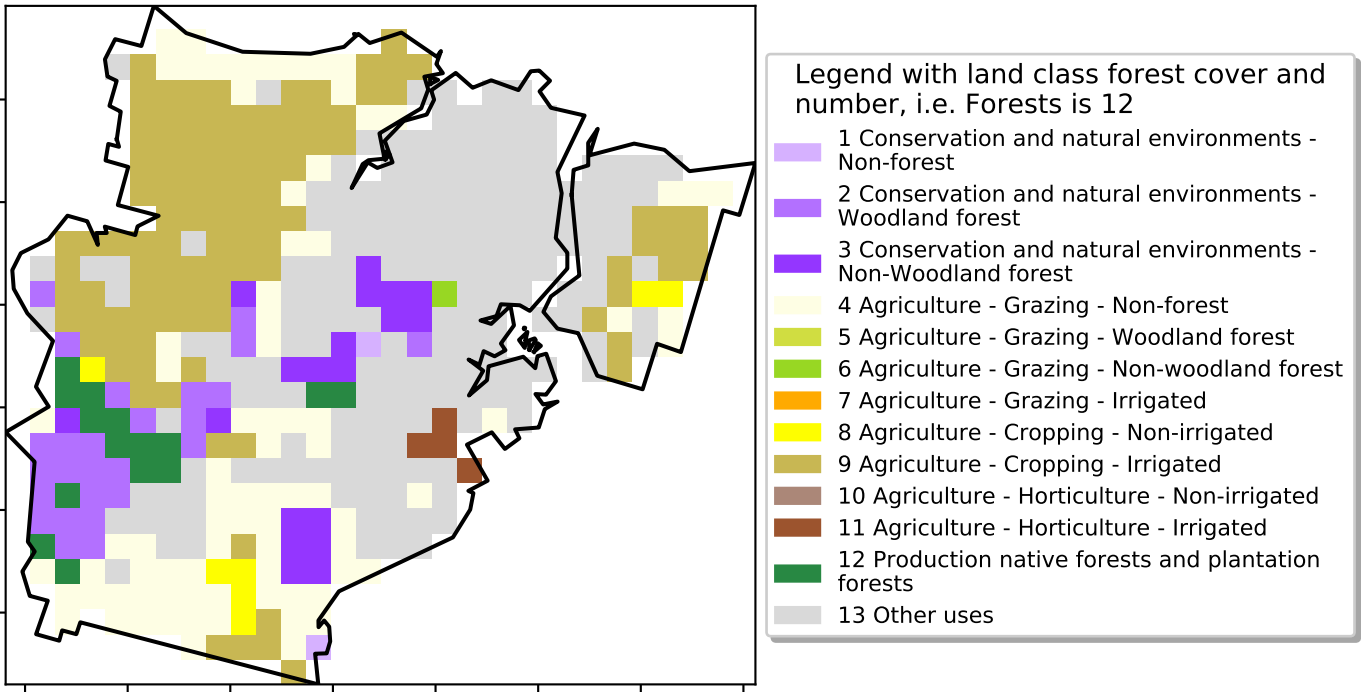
Legend with land class forest cover and number, i.e. Forests is 12

1 Conservation and natural environments - Non-forest
2 Conservation and natural environments - Woodland forest
3 Conservation and natural environments - Non-Woodland forest
4 Agriculture - Grazing - Non-forest
5 Agriculture - Grazing - Woodland forest
6 Agriculture - Grazing - Non-woodland forest
7 Agriculture - Grazing - Irrigated
8 Agriculture - Cropping - Non-irrigated
9 Agriculture - Cropping - Irrigated
10 Agriculture - Horticulture - Non-irrigated
11 Agriculture - Horticulture - Irrigated
12 Production native forests and plantation forests
13 Other uses